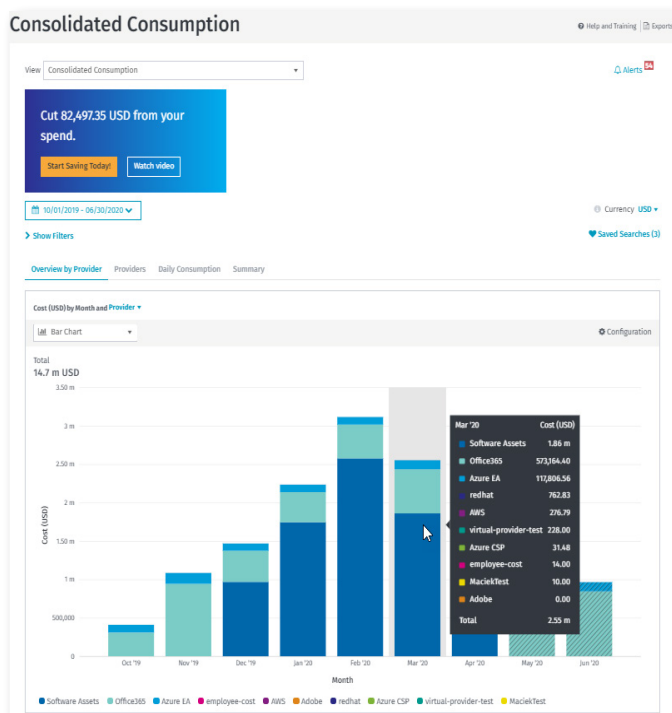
Consolidated Consumption

Help and Training | Exports

View Consolidated Consumption

Alerts 54

Cut 82,497.35 USD from your spend.

Start Saving Today! Watch video

10/01/2019 - 06/30/2020

Currency USD

Show Filters

Saved Searches (3)

Overview by Provider Providers Daily Consumption Summary

Cost (USD) by Month and Provider

Bar Chart

Configuration

Total
14.7 m USD

3.50 m
3 m
2.50 m
2 m
1.50 m
1 m
500,000
0

Cost (USD)

Oct '19 Nov '19 Dec '19 Jan '20 Feb '20 Mar '20 Apr '20 May '20 Jun '20

Month

| Mar '20 | Cost (USD) |
|---|---|
| Software Assets | 1.86 m |
| Office365 | 573,164.40 |
| Azure EA | 117,806.56 |
| redhat | 762.83 |
| AWS | 276.79 |
| virtual-provider-test | 228.00 |
| Azure CSP | 31.48 |
| employee-cost | 14.00 |
| MaciekTest | 10.00 |
| Adobe | 0.00 |
| Total | 2.55 m |

Software Assets Office365 Azure EA employee-cost AWS Adobe redhat Azure CSP virtual-provider-test MaciekTest